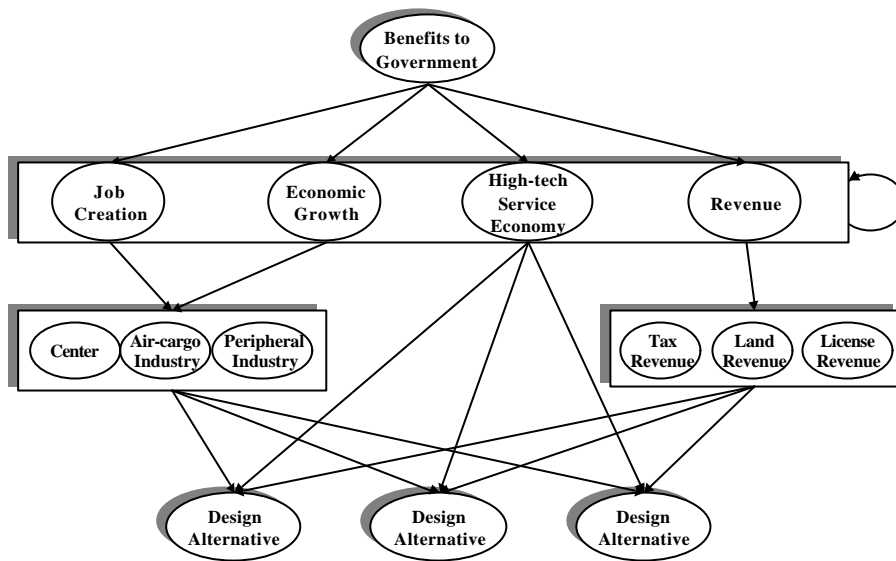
Benefits to Government

Job Creation

Economic Growth

High-tech Service Economy

Revenue

Center

Air-cargo Industry

Peripheral Industry

Tax Revenue

Land Revenue

License Revenue

Design Alternative

Design Alternative

Design Alternative